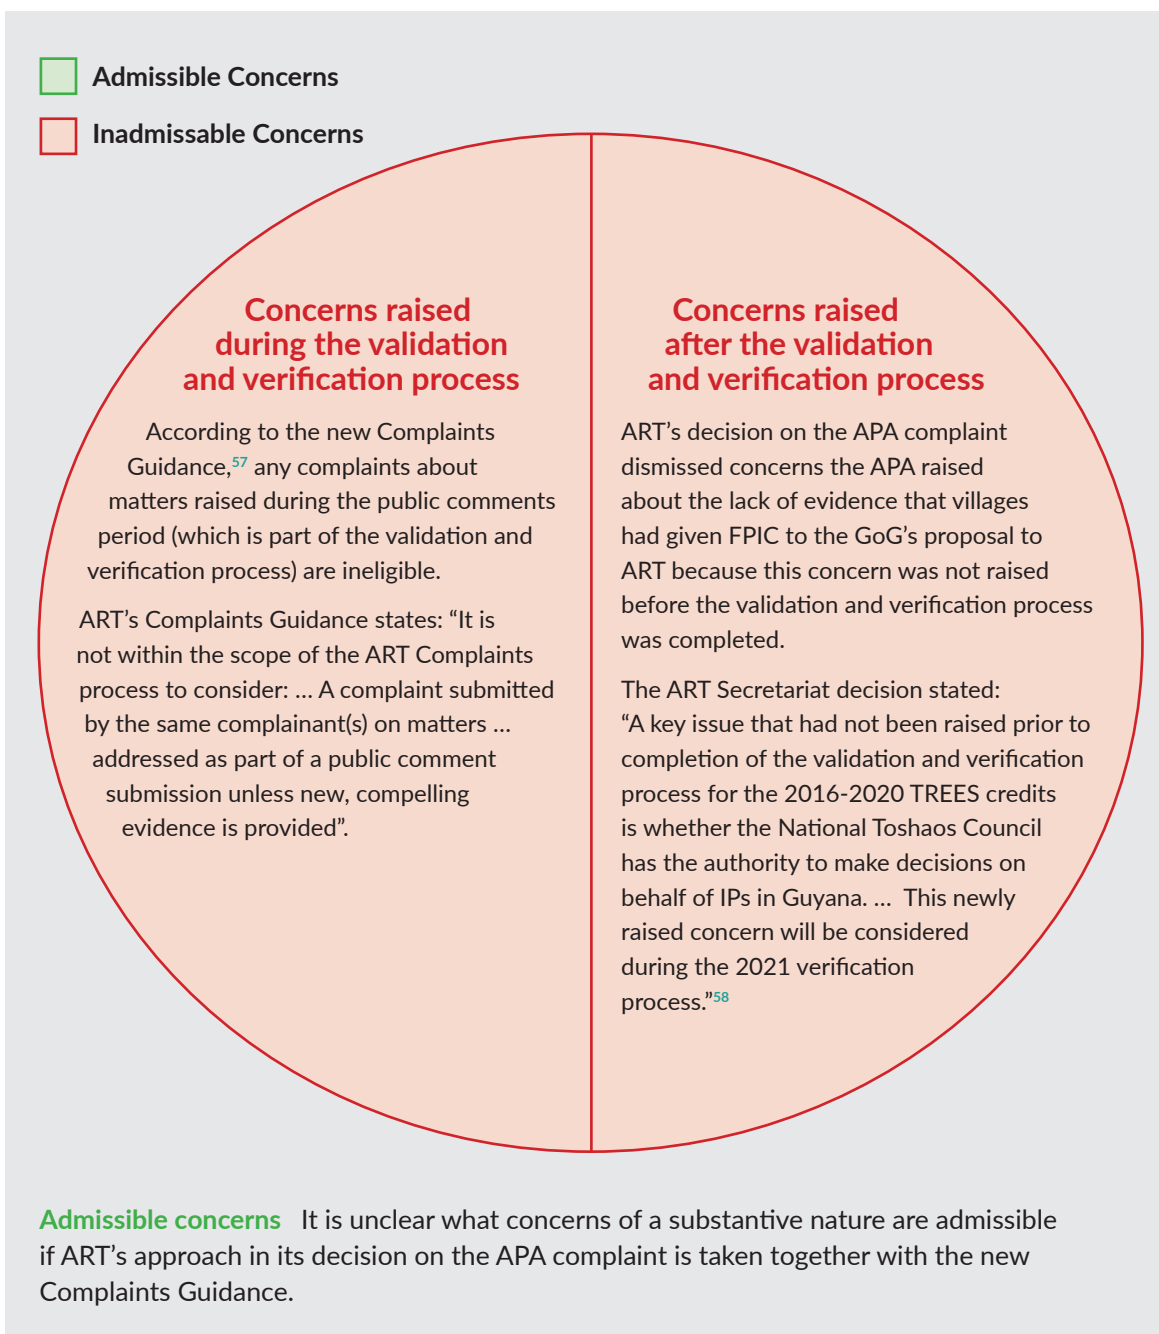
Admissible Concerns

Inadmissable Concerns

Concerns raised during the validation and verification process

According to the new Complaints Guidance,$^{57}$ any complaints about matters raised during the public comments period (which is part of the validation and verification process) are ineligible.

ART's Complaints Guidance states: "It is not within the scope of the ART Complaints process to consider: … A complaint submitted by the same complainant(s) on matters … addressed as part of a public comment submission unless new, compelling evidence is provided".

Concerns raised after the validation and verification process

ART's decision on the APA complaint dismissed concerns the APA raised about the lack of evidence that villages had given FPIC to the GoG's proposal to ART because this concern was not raised before the validation and verification process was completed.

The ART Secretariat decision stated: "A key issue that had not been raised prior to completion of the validation and verification process for the 2016-2020 TREES credits is whether the National Toshaos Council has the authority to make decisions on behalf of IPs in Guyana. … This newly raised concern will be considered during the 2021 verification process."$^{58}$

Admissible concerns It is unclear what concerns of a substantive nature are admissible if ART's approach in its decision on the APA complaint is taken together with the new Complaints Guidance.